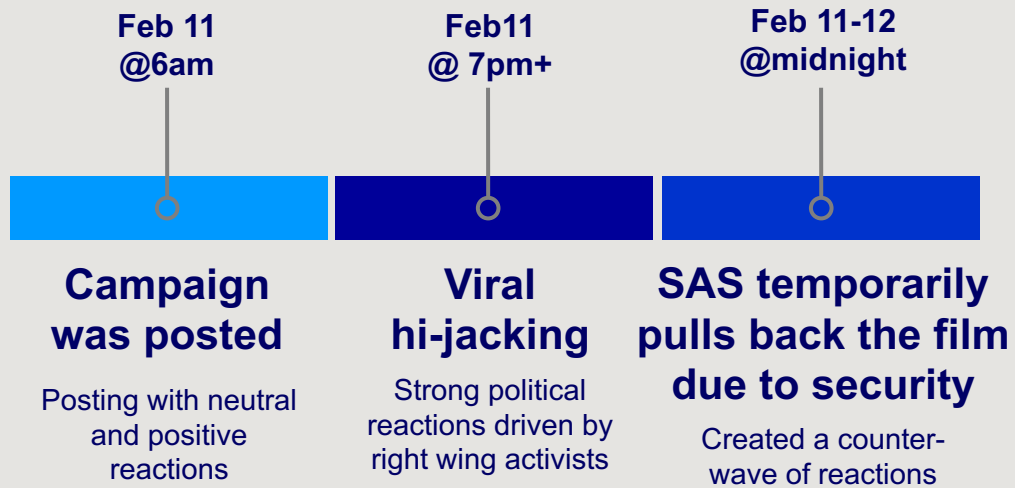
Feb 11
@6am

Campaign was posted

Posting with neutral and positive reactions

Feb11
@ 7pm+

Viral hi-jacking

Strong political reactions driven by right wing activists

Feb 11-12
@midnight

SAS temporarily pulls back the film due to security

Created a counter-wave of reactions